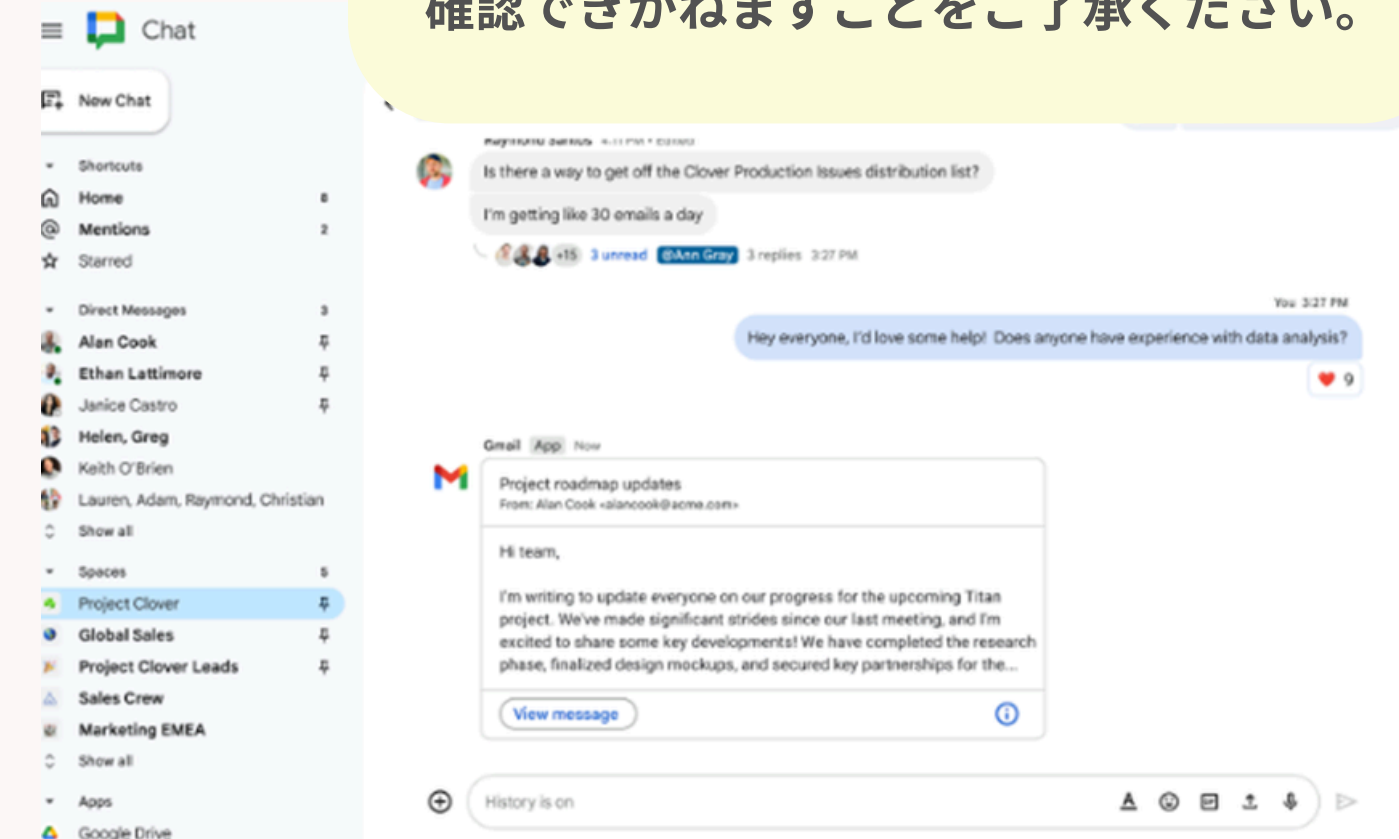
Chat

確認できかねますことをご了承ください。

New Chat

Shortcuts

Home 8

Mentions 2

Starred

Direct Messages 3

Alan Cook

Ethan Lattimore

Janice Castro

Helen, Greg

Keith O'Brien

Lauren, Adam, Raymond, Christian

Show all

Spaces 5

Project Clover

Global Sales

Project Clover Leads

Sales Crew

Marketing EMEA

Show all

Apps

Google Drive

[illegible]

Is there a way to get off the Clover Production Issues distribution list?

I'm getting like 30 emails a day

+15 3 unread @Ann Gray 3 replies 3:27 PM

You 3:27 PM

Hey everyone, I'd love some help! Does anyone have experience with data analysis?

9

Gmail App Now

Project roadmap updates

From: Alan Cook <alancook@acme.com>

Hi team,

I'm writing to update everyone on our progress for the upcoming Titan project. We've made significant strides since our last meeting, and I'm excited to share some key developments! We have completed the research phase, finalized design mockups, and secured key partnerships for the...

View message

History is on